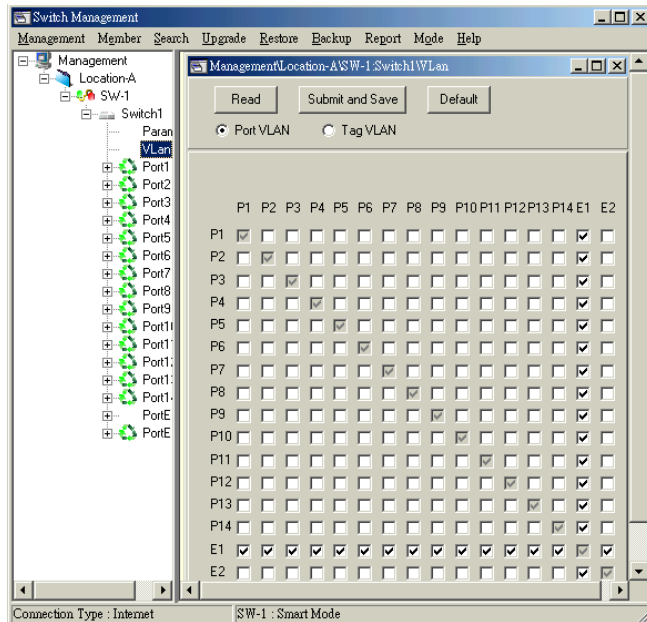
Switch Management

Management Member Search Upgrade Restore Backup Report Mode Help

Management
Location-A
SW-1
Switch1
Paran
VLan
Port1
Port2
Port3
Port4
Port5
Port6
Port7
Port8
Port9
Port1(
Port1'
Port1:
Port1:
Port1·
PortE
PortE

Management\Location-A\SW-1:Switch1\VLan

Read
Submit and Save
Default

Port VLAN
Tag VLAN

| | P1 | P2 | P3 | P4 | P5 | P6 | P7 | P8 | P9 | P10 | P11 | P12 | P13 | P14 | E1 | E2 |
|---|---|---|---|---|---|---|---|---|---|---|---|---|---|---|---|---|
| P1 | | | | | | | | | | | | | | | | |
| P2 | | | | | | | | | | | | | | | | |
| P3 | | | | | | | | | | | | | | | | |
| P4 | | | | | | | | | | | | | | | | |
| P5 | | | | | | | | | | | | | | | | |
| P6 | | | | | | | | | | | | | | | | |
| P7 | | | | | | | | | | | | | | | | |
| P8 | | | | | | | | | | | | | | | | |
| P9 | | | | | | | | | | | | | | | | |
| P10 | | | | | | | | | | | | | | | | |
| P11 | | | | | | | | | | | | | | | | |
| P12 | | | | | | | | | | | | | | | | |
| P13 | | | | | | | | | | | | | | | | |
| P14 | | | | | | | | | | | | | | | | |
| E1 | | | | | | | | | | | | | | | | |
| E2 | | | | | | | | | | | | | | | | |

Connection Type : Internet
SW-1 : Smart Mode